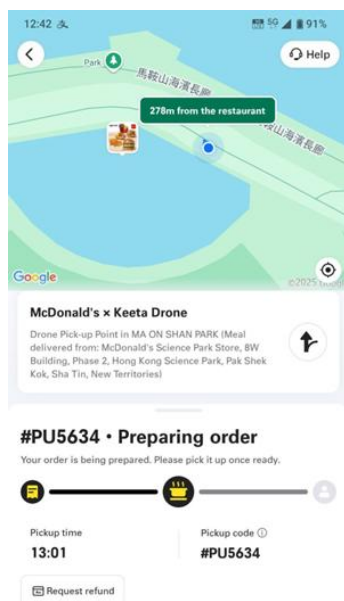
12:42

5G 91%

Help

Park

馬鞍山海濱長廊

278m from the restaurant

馬鞍山海濱長廊

Google

©2025

McDonald's × Keeta Drone

Drone Pick-up Point in MA ON SHAN PARK (Meal delivered from: McDonald's Science Park Store, 8W Building, Phase 2, Hong Kong Science Park, Pak Shek Kok, Sha Tin, New Territories)

#PU5634 • Preparing order

Your order is being prepared. Please pick it up once ready.

Pickup time
13:01

Pickup code ⓘ
#PU5634

Request refund